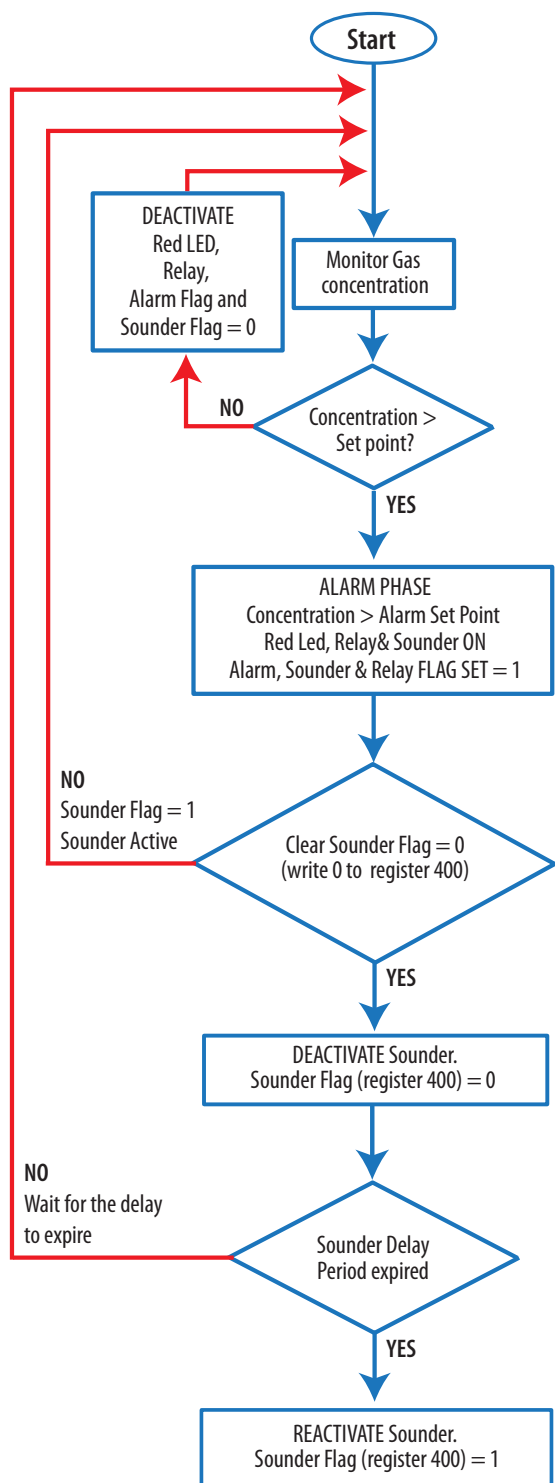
Start

DEACTIVATE
Red LED,
Relay,
Alarm Flag and
Sounder Flag = 0

Monitor Gas concentration

NO

Concentration > Set point?

YES

ALARM PHASE
Concentration > Alarm Set Point
Red Led, Relay& Sounder ON
Alarm, Sounder & Relay FLAG SET = 1

NO
Sounder Flag = 1
Sounder Active

Clear Sounder Flag = 0
(write 0 to register 400)

YES

DEACTIVATE Sounder.
Sounder Flag (register 400) = 0

NO
Wait for the delay to expire

Sounder Delay
Period expired

YES

REACTIVATE Sounder.
Sounder Flag (register 400) = 1